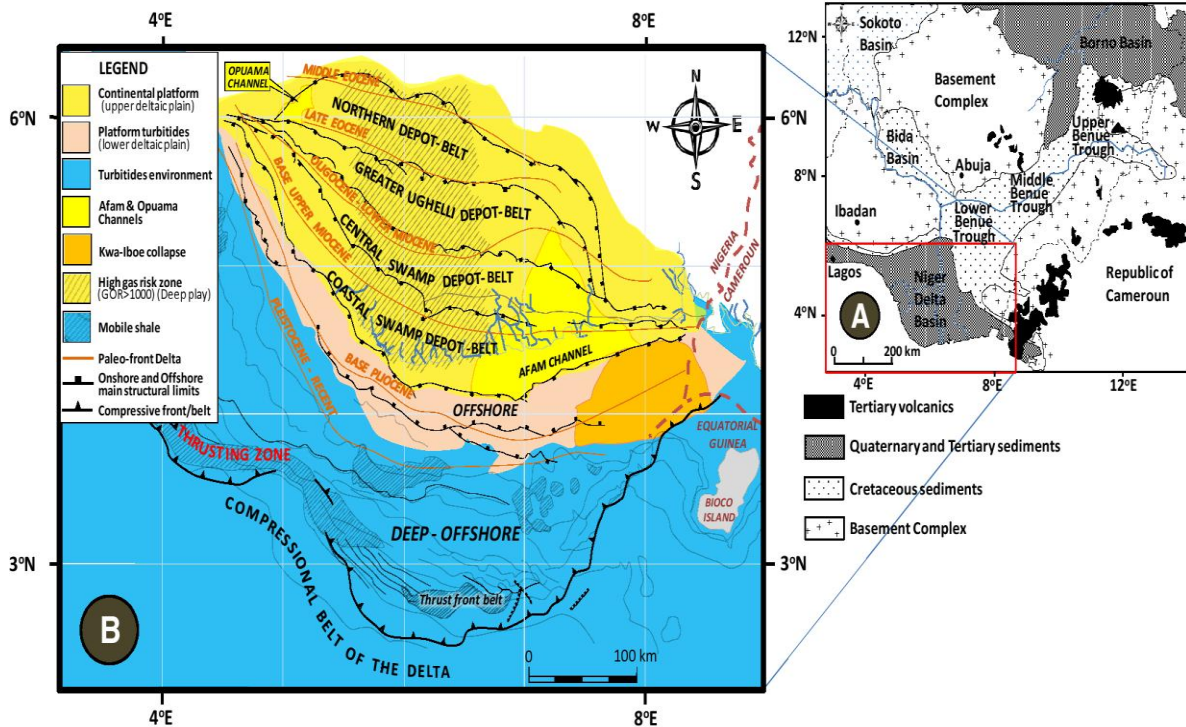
4ºE
8ºE
6ºN
3ºN
4ºE
8ºE
6ºN
3ºN

LEGEND
Continental platform (upper deltaic plain)
Platform turbitides (lower deltaic plain)
Turbitides environment
Afam & Opuama Channels
Kwa-Iboe collapse
High gas risk zone (GOR>1000) (Deep play)
Mobile shale
Paleo-front Delta
Onshore and Offshore main structural limits
Compressive front/belt

OPUAMA CHANNEL
MIDDLE EOCENE
LATE EOCENE
OLIGOCENE - LOWER MIOCENE
BASE UPPER MIOCENE
PLEISTOCENE - RECENT
BASE PLIOCENE
NORTHERN DEPOT-BELT
GREATER UGHELLI DEPOT-BELT
CENTRAL SWAMP DEPOT-BELT
COASTAL SWAMP DEPOT-BELT
AFAM CHANNEL
OFFSHORE
NIGERIA
CAMEROUN
EQUATORIAL GUINEA
BIOCO ISLAND
THRUSTING ZONE
DEEP - OFFSHORE
COMPRESSIONAL BELT OF THE DELTA
Thrust front belt
N
S
W
E
0
100 km
B

12ºN
8ºN
4ºN
4ºE
8ºE
12ºE
Sokoto Basin
Borno Basin
Basement Complex
Bida Basin
Abuja
Upper Benue Trough
Middle Benue Trough
Lower Benue Trough
Ibadan
Lagos
Niger Delta Basin
Republic of Cameroun
A
0
200 km

Tertiary volcanics
Quaternary and Tertiary sediments
Cretaceous sediments
Basement Complex